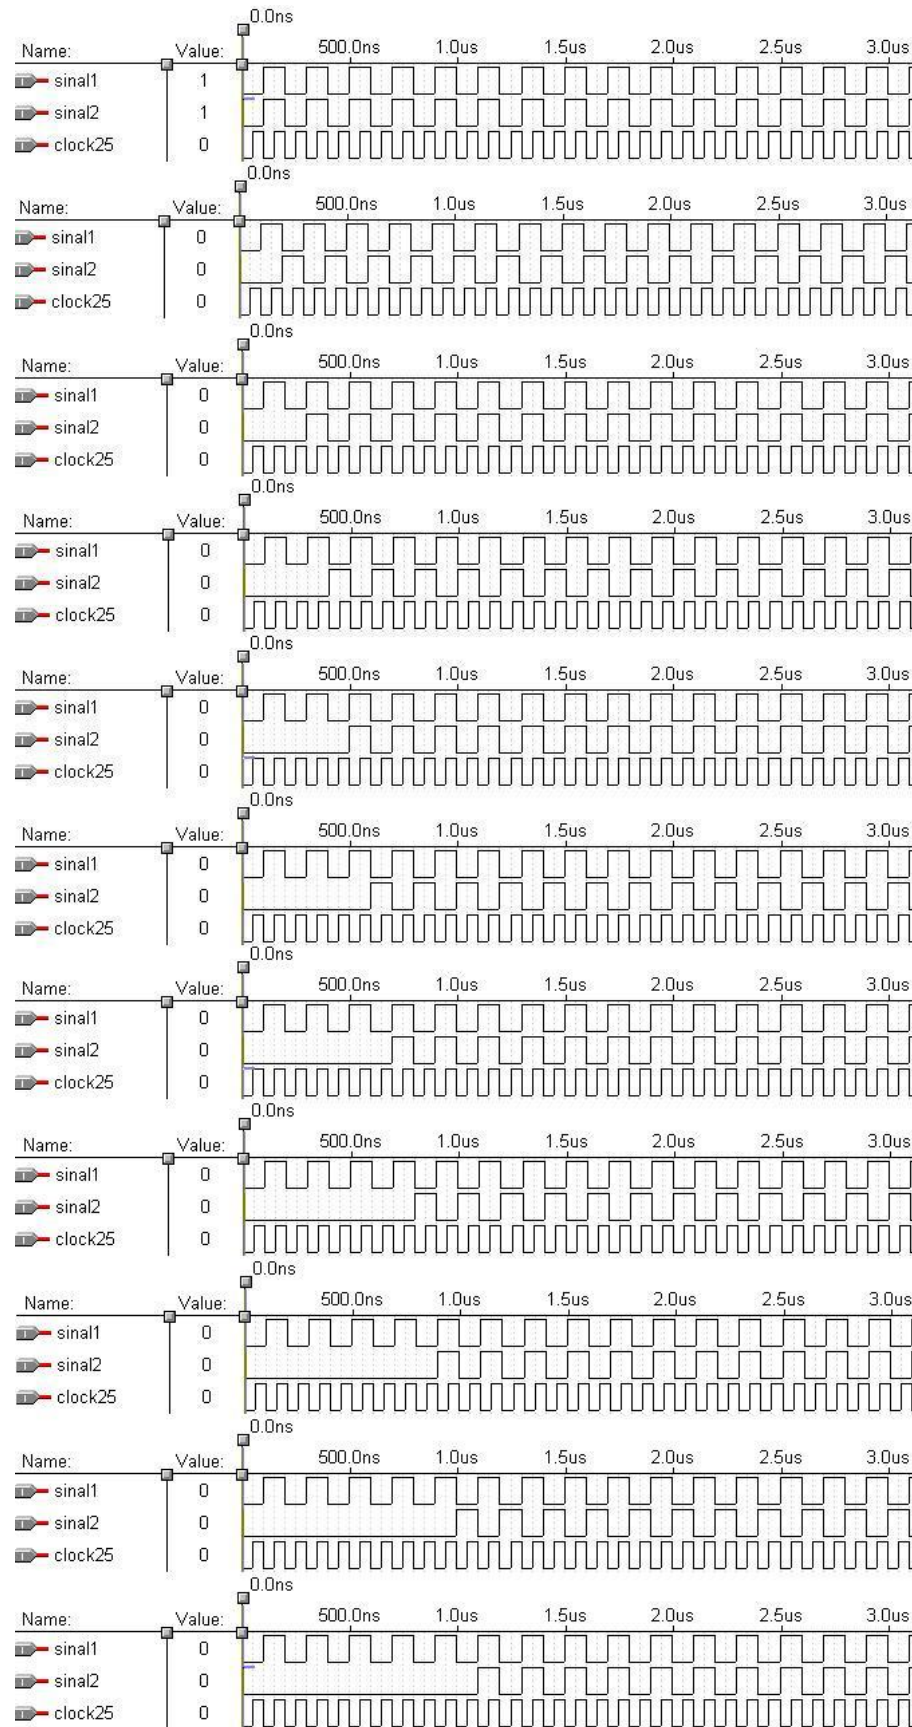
0.0ns
Name: Value: 500.0ns 1.0us 1.5us 2.0us 2.5us 3.0us
sinal1 1
sinal2 1
clock25 0

0.0ns
Name: Value: 500.0ns 1.0us 1.5us 2.0us 2.5us 3.0us
sinal1 0
sinal2 0
clock25 0

0.0ns
Name: Value: 500.0ns 1.0us 1.5us 2.0us 2.5us 3.0us
sinal1 0
sinal2 0
clock25 0

0.0ns
Name: Value: 500.0ns 1.0us 1.5us 2.0us 2.5us 3.0us
sinal1 0
sinal2 0
clock25 0

0.0ns
Name: Value: 500.0ns 1.0us 1.5us 2.0us 2.5us 3.0us
sinal1 0
sinal2 0
clock25 0

0.0ns
Name: Value: 500.0ns 1.0us 1.5us 2.0us 2.5us 3.0us
sinal1 0
sinal2 0
clock25 0

0.0ns
Name: Value: 500.0ns 1.0us 1.5us 2.0us 2.5us 3.0us
sinal1 0
sinal2 0
clock25 0

0.0ns
Name: Value: 500.0ns 1.0us 1.5us 2.0us 2.5us 3.0us
sinal1 0
sinal2 0
clock25 0

0.0ns
Name: Value: 500.0ns 1.0us 1.5us 2.0us 2.5us 3.0us
sinal1 0
sinal2 0
clock25 0

0.0ns
Name: Value: 500.0ns 1.0us 1.5us 2.0us 2.5us 3.0us
sinal1 0
sinal2 0
clock25 0

0.0ns
Name: Value: 500.0ns 1.0us 1.5us 2.0us 2.5us 3.0us
sinal1 0
sinal2 0
clock25 0